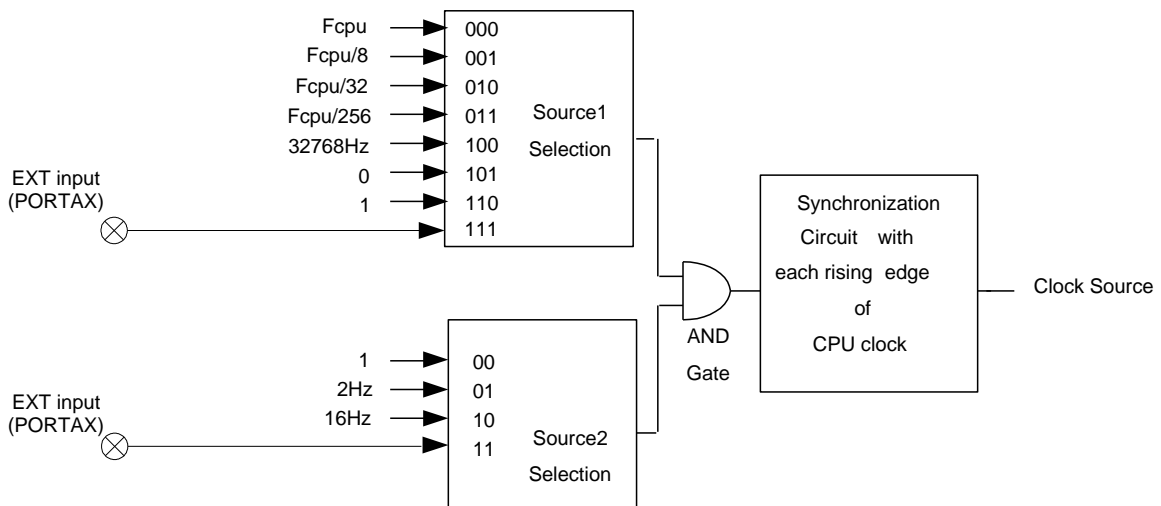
Fcpu
Fcpu/8
Fcpu/32
Fcpu/256
32768Hz
0
1
EXT input
(PORTAX)

000
001
010
011
100
101
110
111
Source1
Selection

1
2Hz
16Hz
EXT input
(PORTAX)

00
01
10
11
Source2
Selection

AND
Gate

Synchronization
Circuit with
each rising edge
of
CPU clock

Clock Source